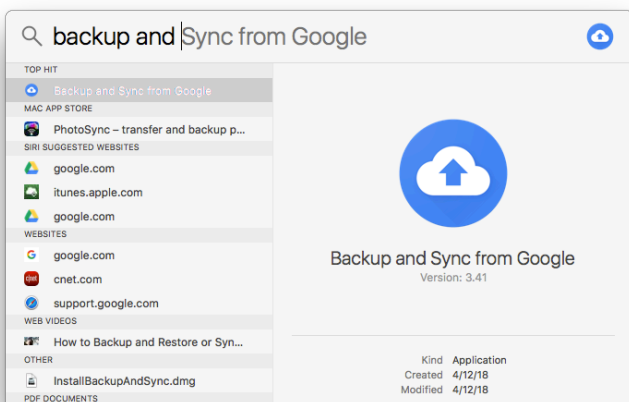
backup and Sync from Google

TOP HIT
Backup and Sync from Google
MAC APP STORE
PhotoSync – transfer and backup p...
SIRI SUGGESTED WEBSITES
google.com
itunes.apple.com
google.com
WEBSITES
google.com
cnet.com
support.google.com
WEB VIDEOS
How to Backup and Restore or Syn...
OTHER
InstallBackupAndSync.dmg
PDF DOCUMENTS

cnet

Backup and Sync from Google
Version: 3.41

Kind Application
Created 4/12/18
Modified 4/12/18